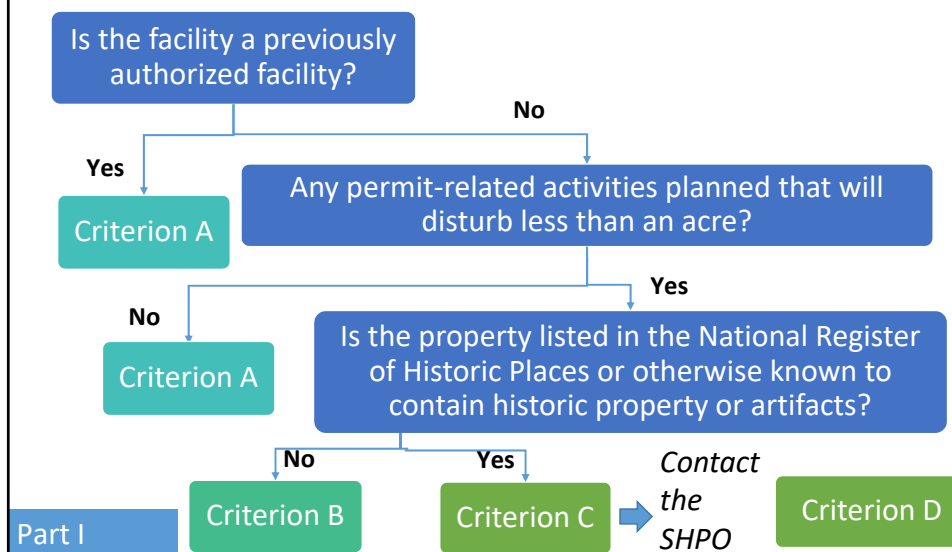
Is the facility a previously authorized facility?

No

Yes

Criterion A

Any permit-related activities planned that will disturb less than an acre?

Yes

No

Criterion A

Is the property listed in the National Register of Historic Places or otherwise known to contain historic property or artifacts?

No

Yes

Criterion B

Criterion C

Contact the SHPO

Criterion D

Part I